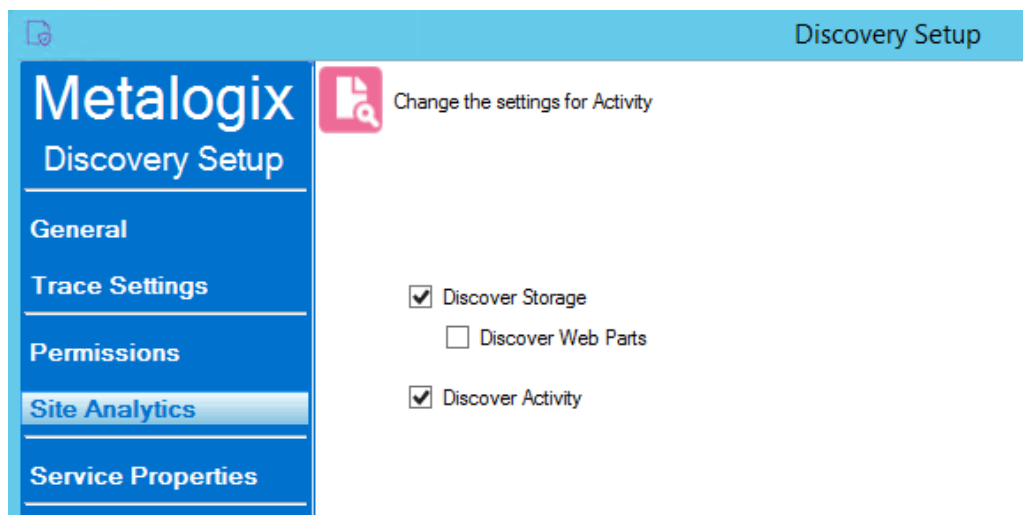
Discovery Setup

Metalogix
Discovery Setup

General

Trace Settings

Permissions

Site Analytics

Service Properties

Change the settings for Activity

Discover Storage

Discover Web Parts

Discover Activity